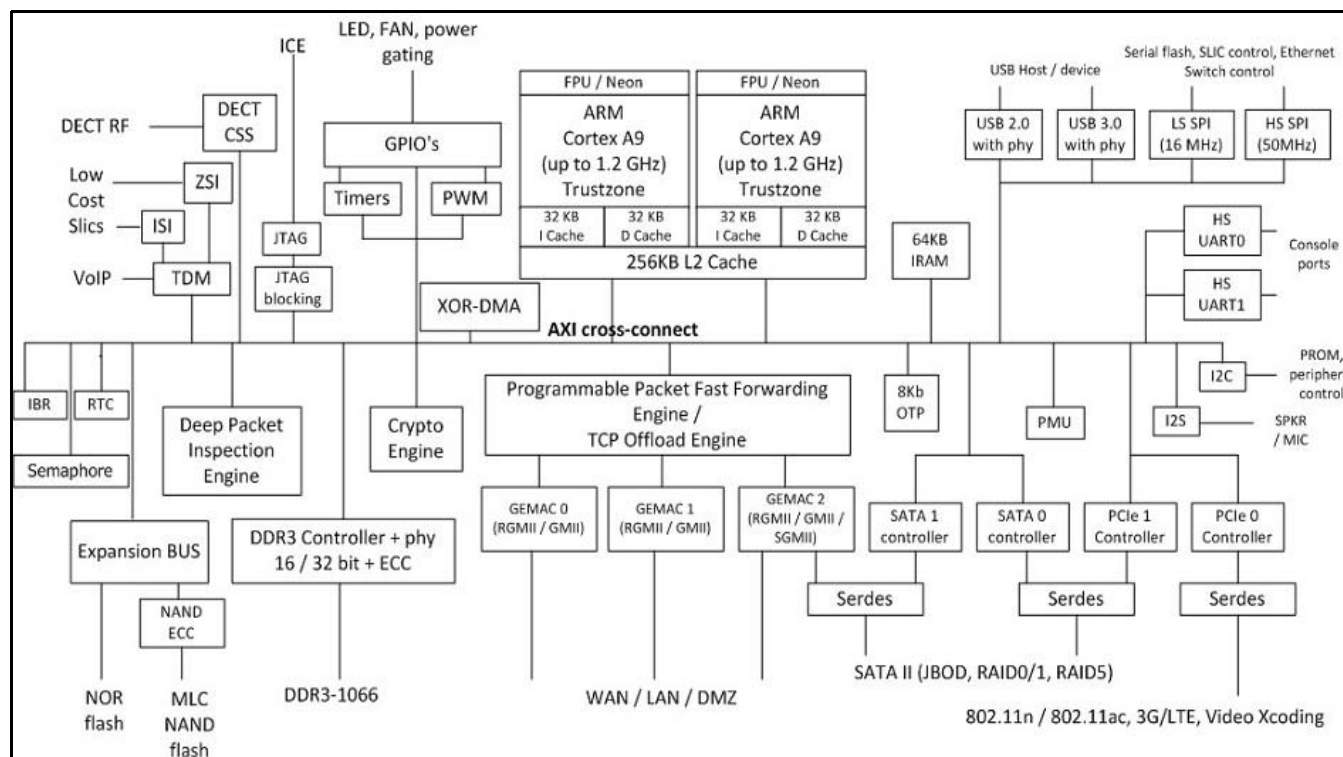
ICE

LED, FAN, power gating

DECT RF

DECT CSS

Low Cost Slics

ZSI

ISI

VoIP

TDM

JTAG

JTAG blocking

GPIO's

Timers

PWM

FPU / Neon

ARM Cortex A9 (up to 1.2 GHz) Trustzone

32 KB I Cache

32 KB D Cache

FPU / Neon

ARM Cortex A9 (up to 1.2 GHz) Trustzone

32 KB I Cache

32 KB D Cache

256KB L2 Cache

XOR-DMA

AXI cross-connect

64KB IRAM

USB Host / device

Serial flash, SLIC control, Ethernet Switch control

USB 2.0 with phy

USB 3.0 with phy

LS SPI (16 MHz)

HS SPI (50MHz)

HS UART0

HS UART1

Console ports

PROM, peripher control

I2C

IBR

RTC

Semaphore

Deep Packet Inspection Engine

Crypto Engine

Programmable Packet Fast Forwarding Engine / TCP Offload Engine

8Kb OTP

PMU

I2S

SPKR / MIC

Expansion BUS

NAND ECC

DDR3 Controller + phy 16 / 32 bit + ECC

GEMAC 0 (RGMII / GMII)

GEMAC 1 (RGMII / GMII)

GEMAC 2 (RGMII / GMII / SGMII)

SATA 1 controller

SATA 0 controller

PCIe 1 Controller

PCIe 0 Controller

Serdes

Serdes

Serdes

SATA II (JBOD, RAID0/1, RAID5)

NOR flash

MLC NAND flash

DDR3-1066

WAN / LAN / DMZ

802.11n / 802.11ac, 3G/LTE, Video Xcoding